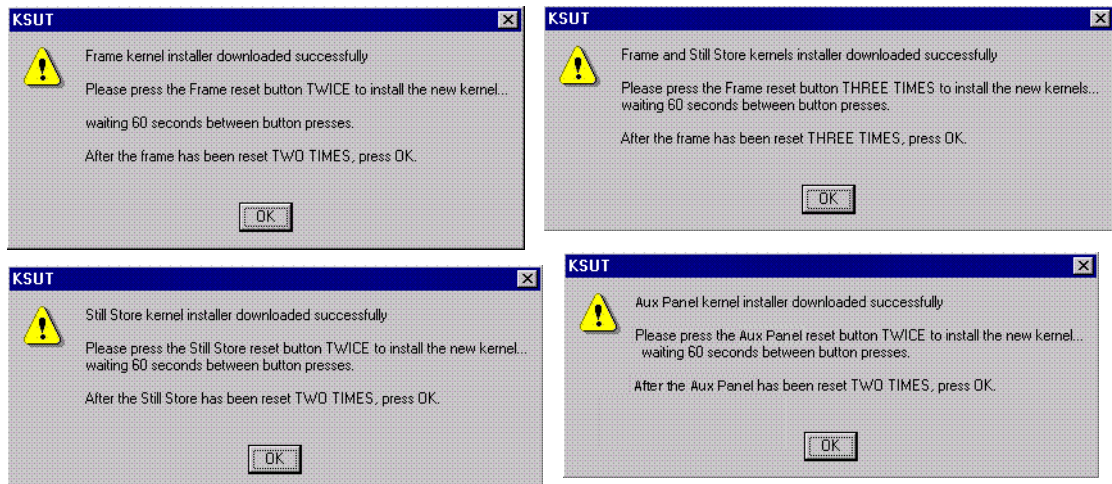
KSUT

Frame kernel installer downloaded successfully

Please press the Frame reset button TWICE to install the new kernel...

waiting 60 seconds between button presses.

After the frame has been reset TWO TIMES, press OK.

OK

KSUT

Frame and Still Store kernels installer downloaded successfully

Please press the Frame reset button THREE TIMES to install the new kernels... waiting 60 seconds between button presses.

After the frame has been reset THREE TIMES, press OK.

OK

KSUT

Still Store kernel installer downloaded successfully

Please press the Still Store reset button TWICE to install the new kernel... waiting 60 seconds between button presses.

After the Still Store has been reset TWO TIMES, press OK.

OK

KSUT

Aux Panel kernel installer downloaded successfully

Please press the Aux Panel reset button TWICE to install the new kernel... waiting 60 seconds between button presses.

After the Aux Panel has been reset TWO TIMES, press OK.

OK